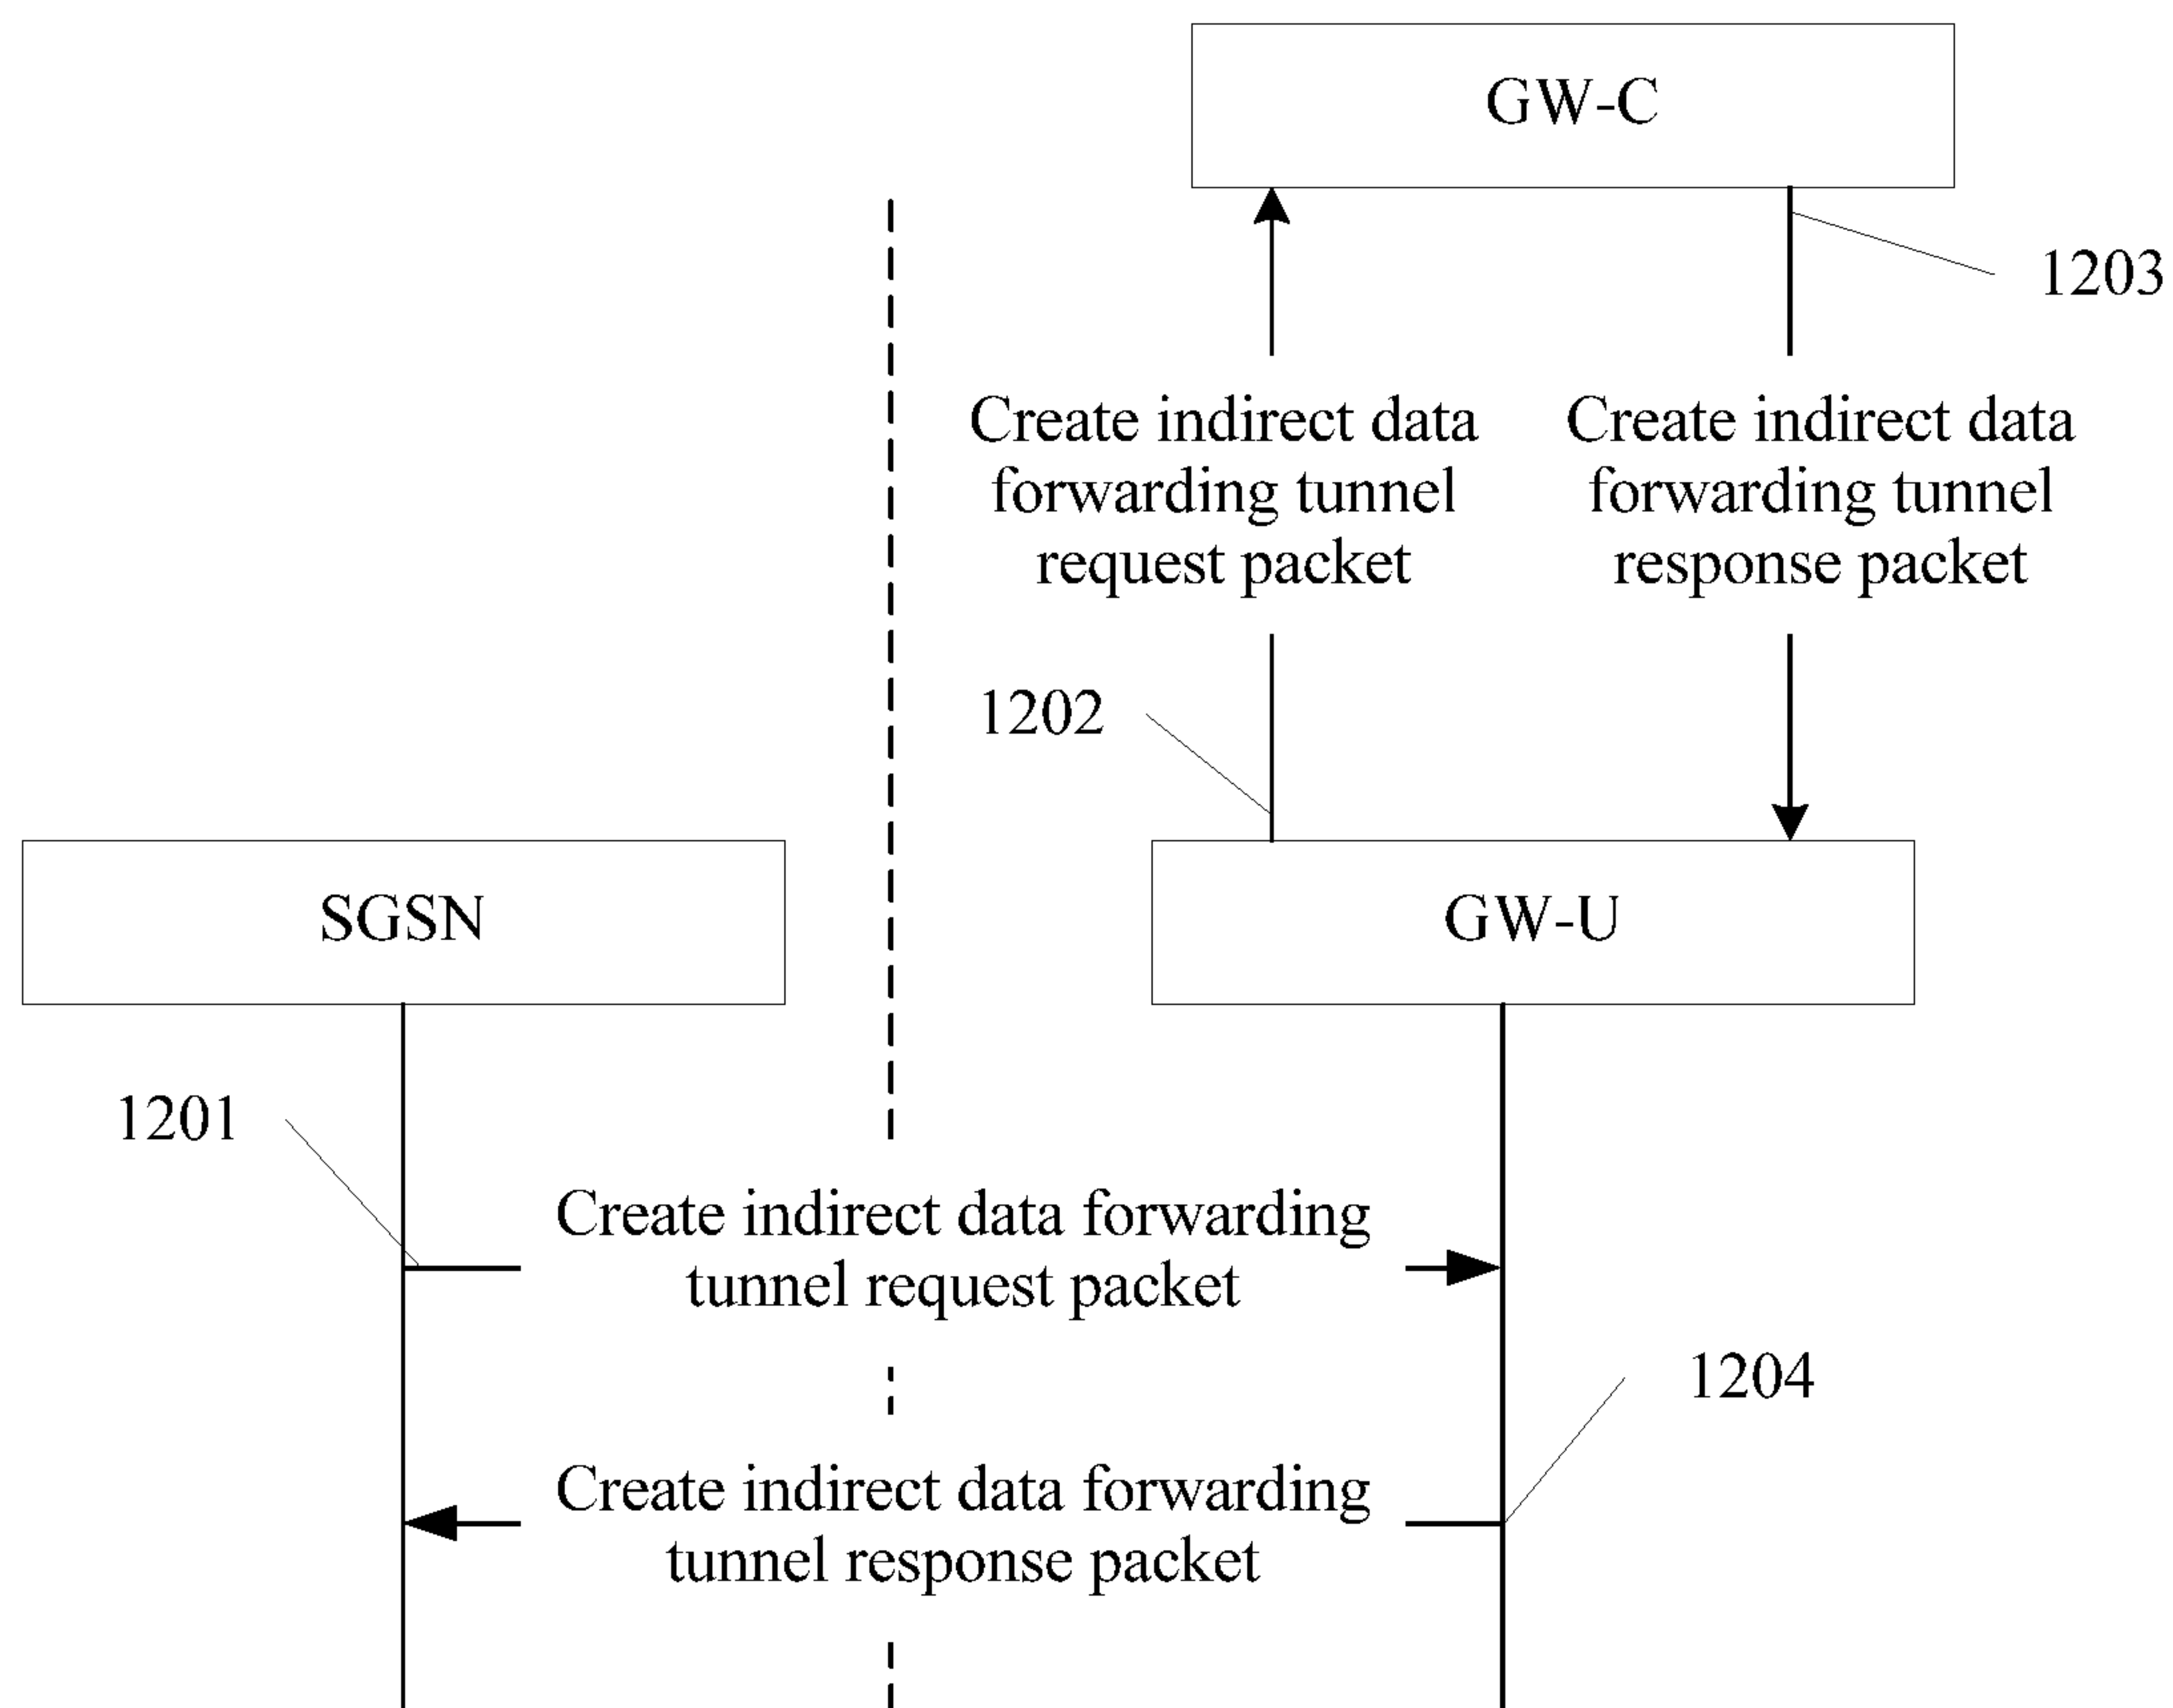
GW-C

1203

Create indirect data forwarding tunnel request packet

Create indirect data forwarding tunnel response packet

1202

SGSN

GW-U

1201

Create indirect data forwarding tunnel request packet

1204

Create indirect data forwarding tunnel response packet